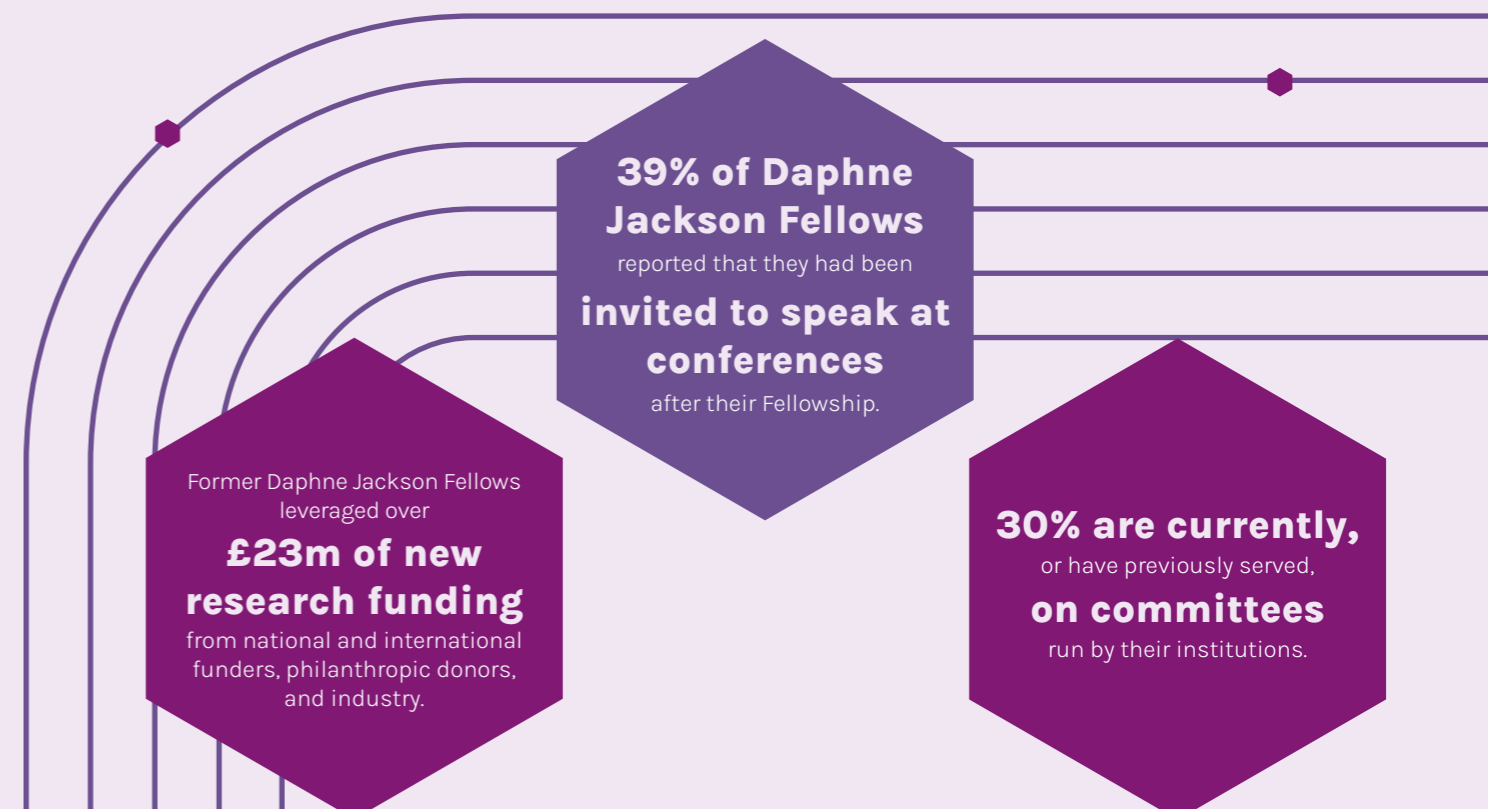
39% of Daphne Jackson Fellows reported that they had been invited to speak at conferences after their Fellowship.

Former Daphne Jackson Fellows leveraged over £23m of new research funding from national and international funders, philanthropic donors, and industry.

30% are currently, or have previously served, on committees run by their institutions.